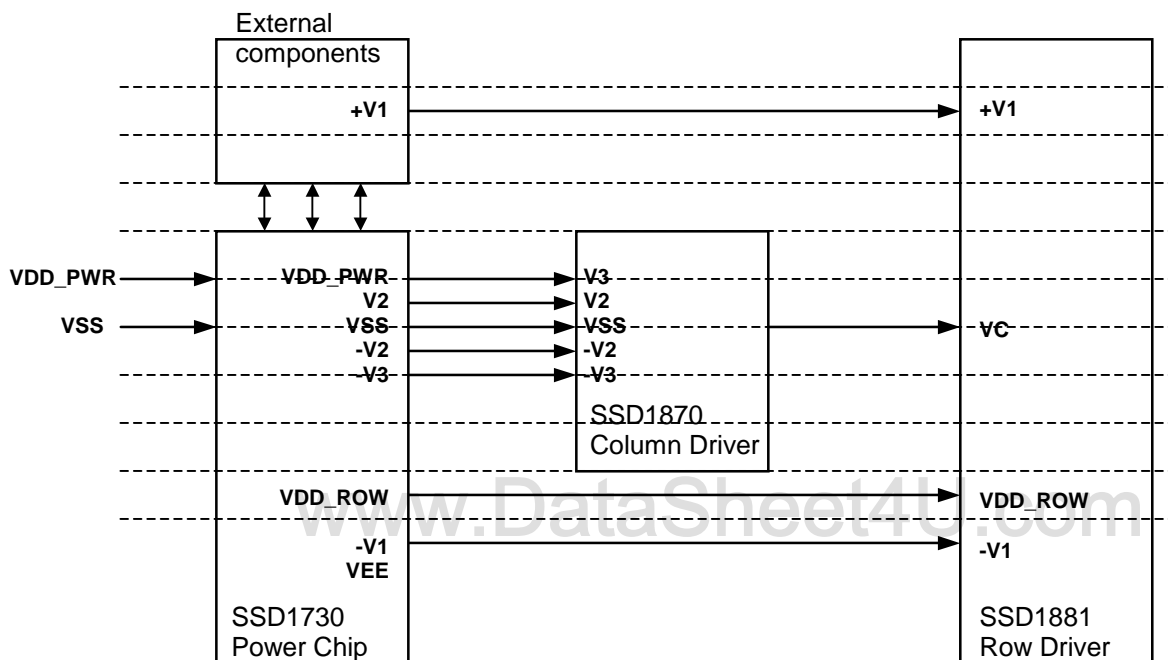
External components

+V1

+V1

VDD_PWR

VSS

VDD_PWR
V2
VSS
-V2
-V3

V3
V2
VSS
-V2
-V3

VC

SSD1870
Column Driver

VDD_ROW

VDD_ROW

www.DataSheet4U.com

-V1
VEE

-V1

SSD1730
Power Chip

SSD1881
Row Driver